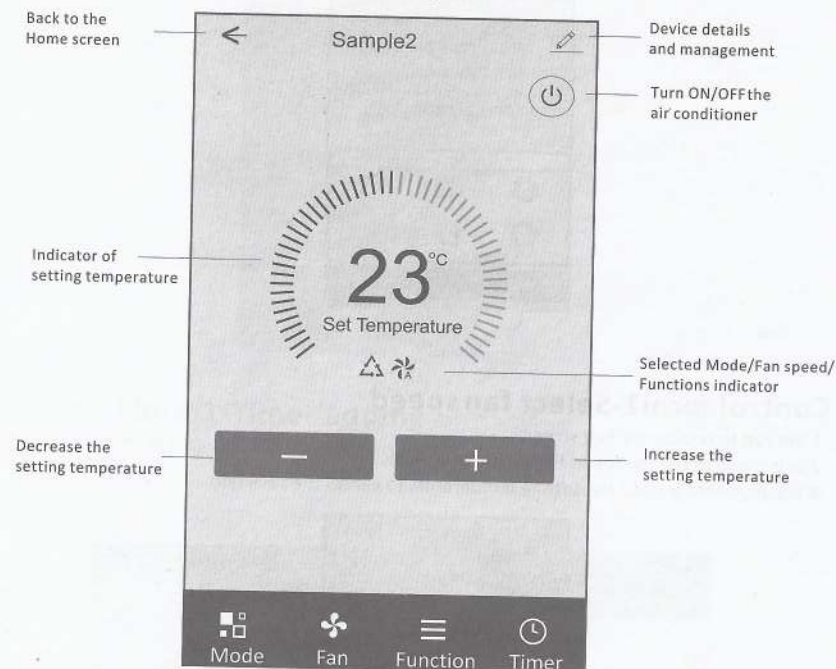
Back to the Home screen

Sample2

Device details and management

Turn ON/OFFthe air conditioner

Indicator of setting temperature

23°C

Set Temperature

Selected Mode/Fan speed/ Functions indicator

Decrease the setting temperature

−

+

Increase the setting temperature

Mode

Fan

Function

Timer